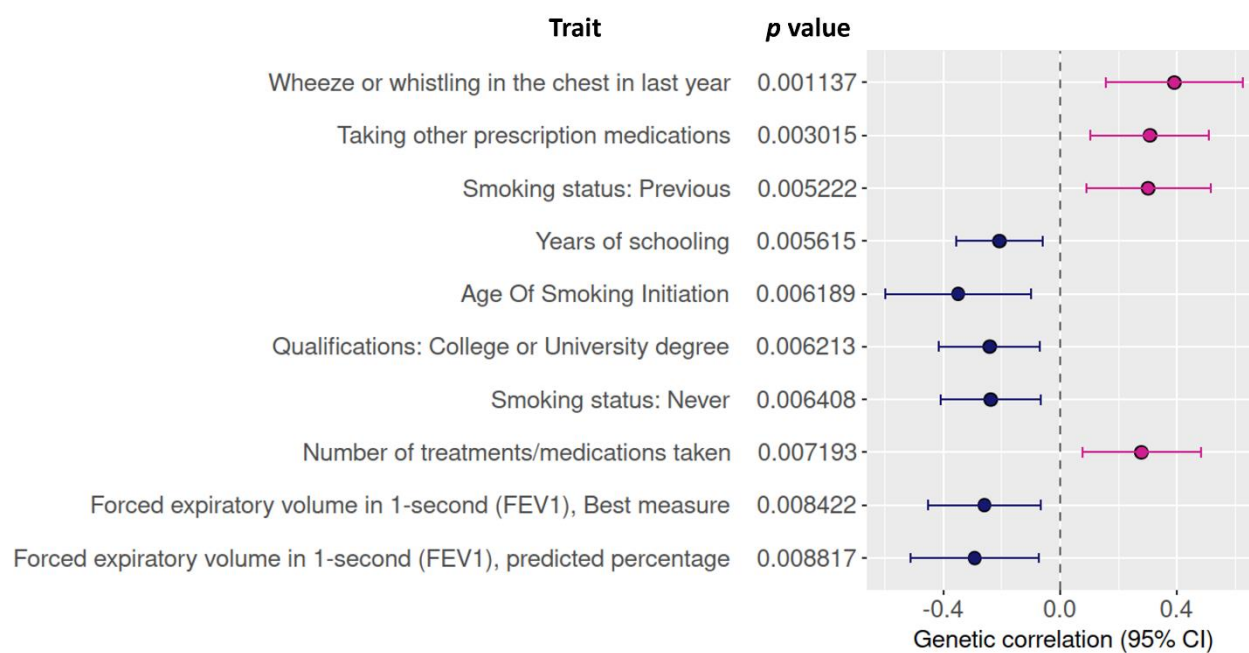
| Trait | *p* value |
|---|---|
| Wheeze or whistling in the chest in last year | 0.001137 |
| Taking other prescription medications | 0.003015 |
| Smoking status: Previous | 0.005222 |
| Years of schooling | 0.005615 |
| Age Of Smoking Initiation | 0.006189 |
| Qualifications: College or University degree | 0.006213 |
| Smoking status: Never | 0.006408 |
| Number of treatments/medications taken | 0.007193 |
| Forced expiratory volume in 1-second (FEV1), Best measure | 0.008422 |
| Forced expiratory volume in 1-second (FEV1), predicted percentage | 0.008817 |

-0.4 0.0 0.4
Genetic correlation (95% CI)